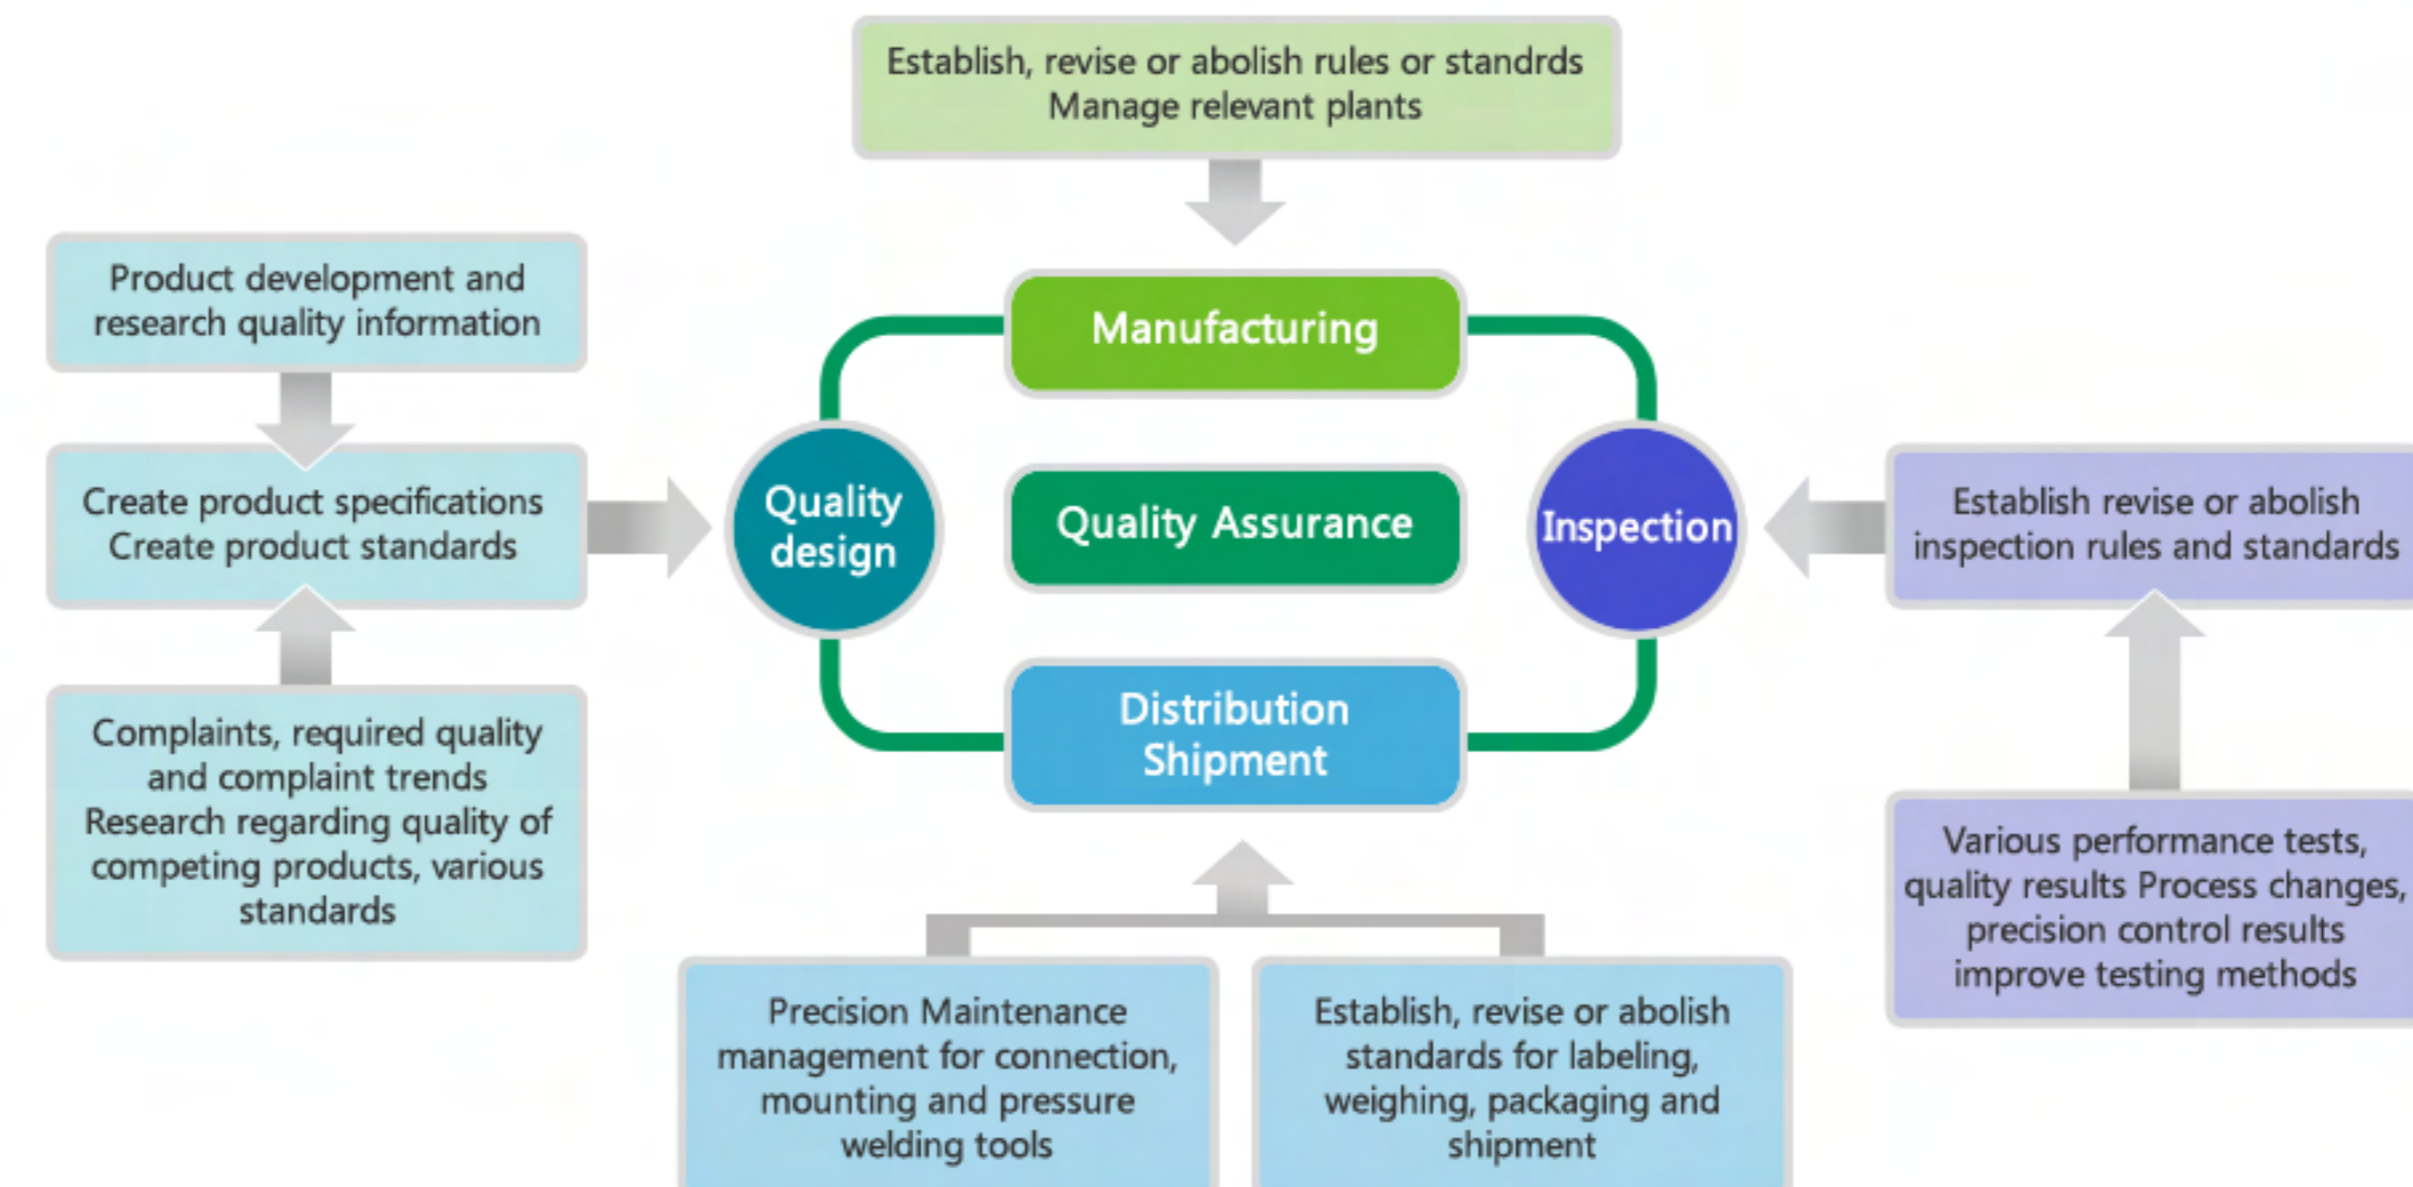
Establish, revise or abolish rules or standrds
Manage relevant plants

Product development and research quality information

Create product specifications
Create product standards

Complaints, required quality and complaint trends
Research regarding quality of competing products, various standards

Manufacturing

Quality design

Quality Assurance

Inspection

Distribution
Shipment

Establish revise or abolish inspection rules and standards

Various performance tests, quality results Process changes, precision control results improve testing methods

Precision Maintenance management for connection, mounting and pressure welding tools

Establish, revise or abolish standards for labeling, weighing, packaging and shipment